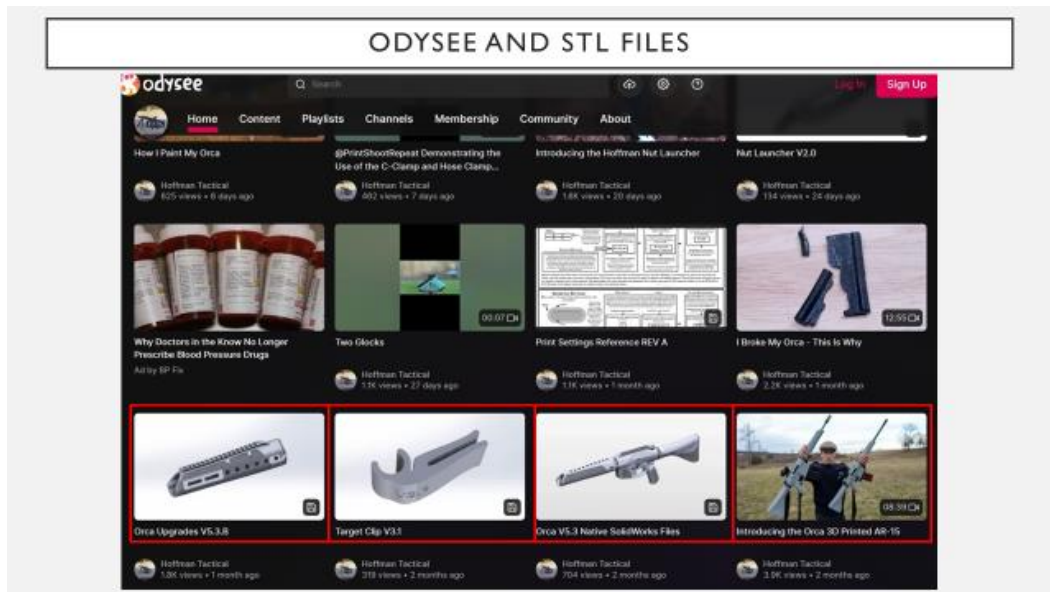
ODYSEE AND STL FILES

odysee

Search

Log In

Sign Up

Home

Content

Playlists

Channels

Membership

Community

About

How I Paint My Orca

Hoffman Tactical
625 views • 6 days ago

@PrintShootRepeat Demonstrating the Use of the C-Clamp and Hose Clamp...

Hoffman Tactical
462 views • 7 days ago

Introducing the Hoffman Nut Launcher

Hoffman Tactical
1.6K views • 20 days ago

Nut Launcher V2.0

Hoffman Tactical
134 views • 24 days ago

Why Doctors in the Know No Longer Prescribe Blood Pressure Drugs

Ad by BP Fix

00:07

Two Glocks

Hoffman Tactical
1.1K views • 27 days ago

Print Settings Reference REV A

Hoffman Tactical
1.1K views • 1 month ago

12:55

I Broke My Orca - This Is Why

Hoffman Tactical
2.2K views • 1 month ago

Orca Upgrades V5.3.8

Hoffman Tactical
1.8K views • 1 month ago

Target Clip V3.1

Hoffman Tactical
319 views • 2 months ago

Orca V5.3 Native SolidWorks Files

Hoffman Tactical
704 views • 2 months ago

08:39

Introducing the Orca 3D Printed AR-15

Hoffman Tactical
3.0K views • 2 months ago